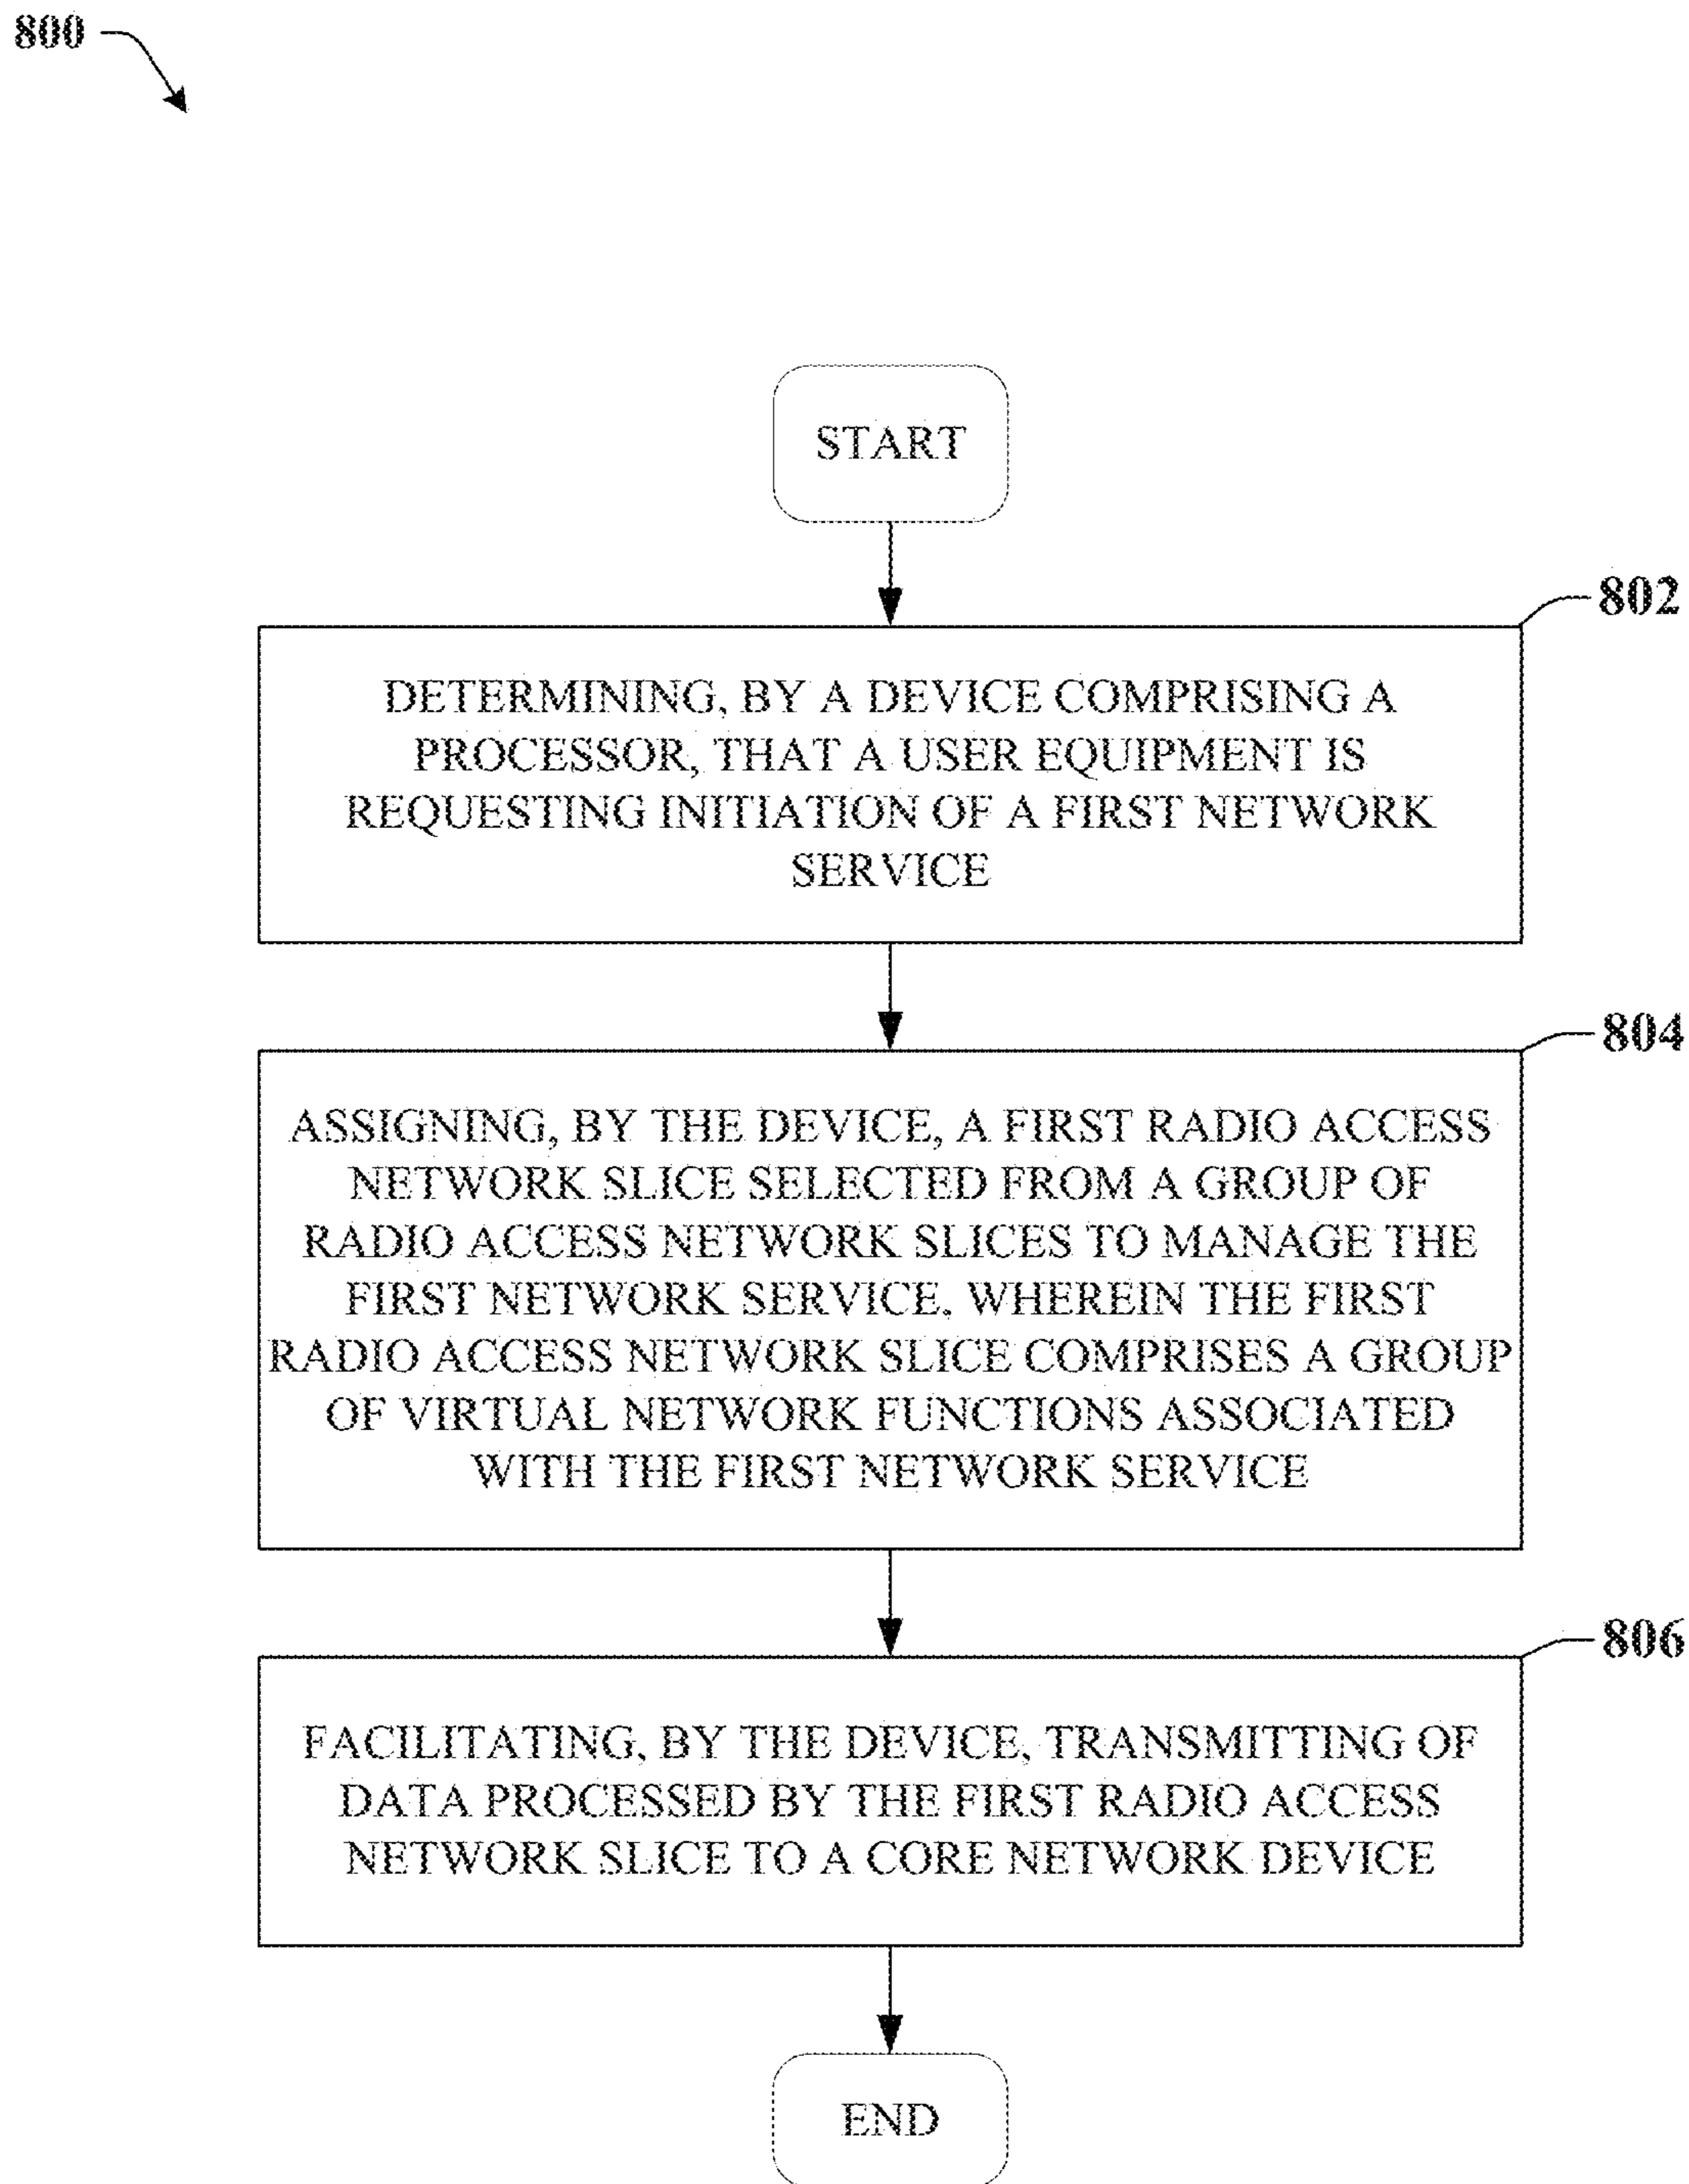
800

START

802

DETERMINING, BY A DEVICE COMPRISING A PROCESSOR, THAT A USER EQUIPMENT IS REQUESTING INITIATION OF A FIRST NETWORK SERVICE

804

ASSIGNING, BY THE DEVICE, A FIRST RADIO ACCESS NETWORK SLICE SELECTED FROM A GROUP OF RADIO ACCESS NETWORK SLICES TO MANAGE THE FIRST NETWORK SERVICE, WHEREIN THE FIRST RADIO ACCESS NETWORK SLICE COMPRISES A GROUP OF VIRTUAL NETWORK FUNCTIONS ASSOCIATED WITH THE FIRST NETWORK SERVICE

806

FACILITATING, BY THE DEVICE, TRANSMITTING OF DATA PROCESSED BY THE FIRST RADIO ACCESS NETWORK SLICE TO A CORE NETWORK DEVICE

END